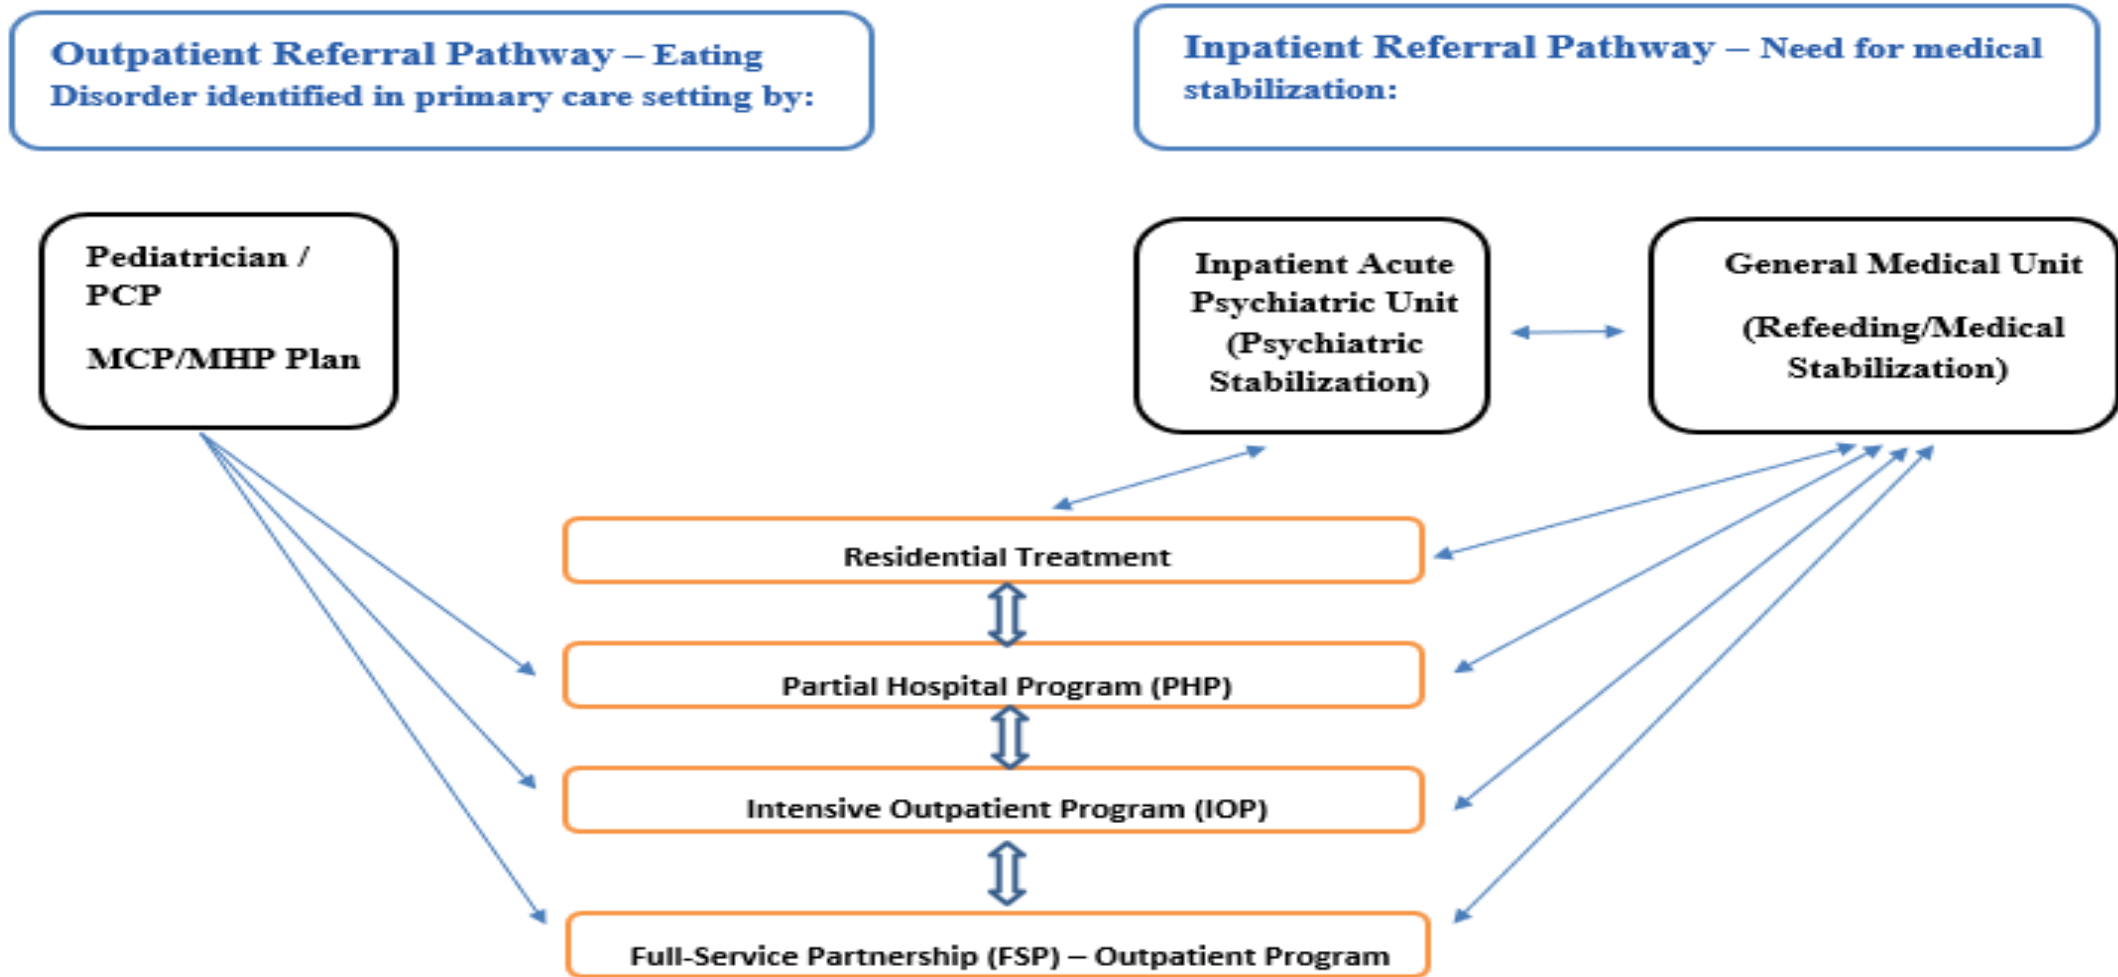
Outpatient Referral Pathway – Eating Disorder identified in primary care setting by:

Inpatient Referral Pathway – Need for medical stabilization:

Pediatrician / PCP

MCP/MHP Plan

Inpatient Acute Psychiatric Unit (Psychiatric Stabilization)

General Medical Unit

(Refeeding/Medical Stabilization)

Residential Treatment

Partial Hospital Program (PHP)

Intensive Outpatient Program (IOP)

Full-Service Partnership (FSP) – Outpatient Program